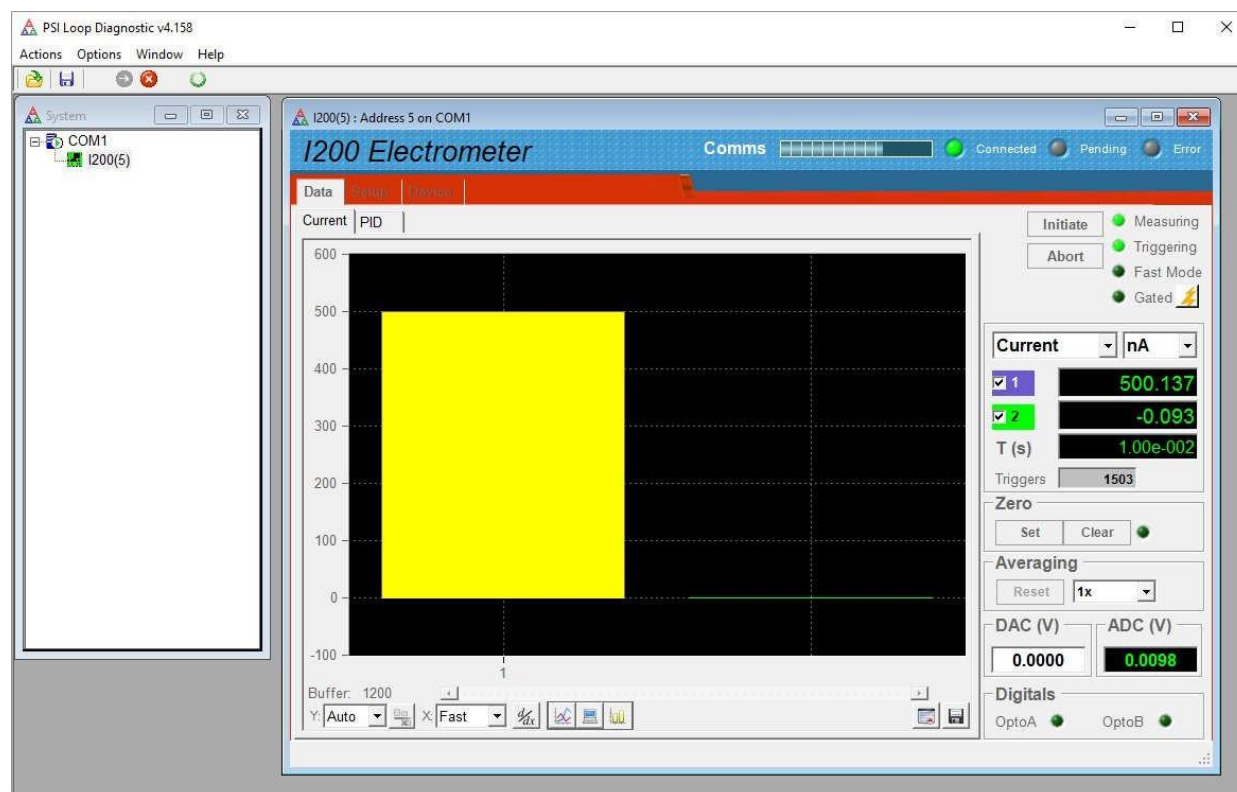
PSI Loop Diagnostic v4.158

Actions Options Window Help

System

COM1
I200(5)

I200(5) : Address 5 on COM1

I200 Electrometer

Comms

Connected Pending Error

Data Setup Device

Current PID

600
500
400
300
200
100
0
-100

1

Buffer: 1200

Y: Auto X: Fast

Initiate
Abort

Measuring
Triggering
Fast Mode
Gated

Current nA

1 500.137
2 -0.093
T (s) 1.00e-002
Triggers 1503

Zero
Set Clear

Averaging
Reset 1x

DAC (V) ADC (V)
0.0000 0.0098

Digitals
OptoA OptoB